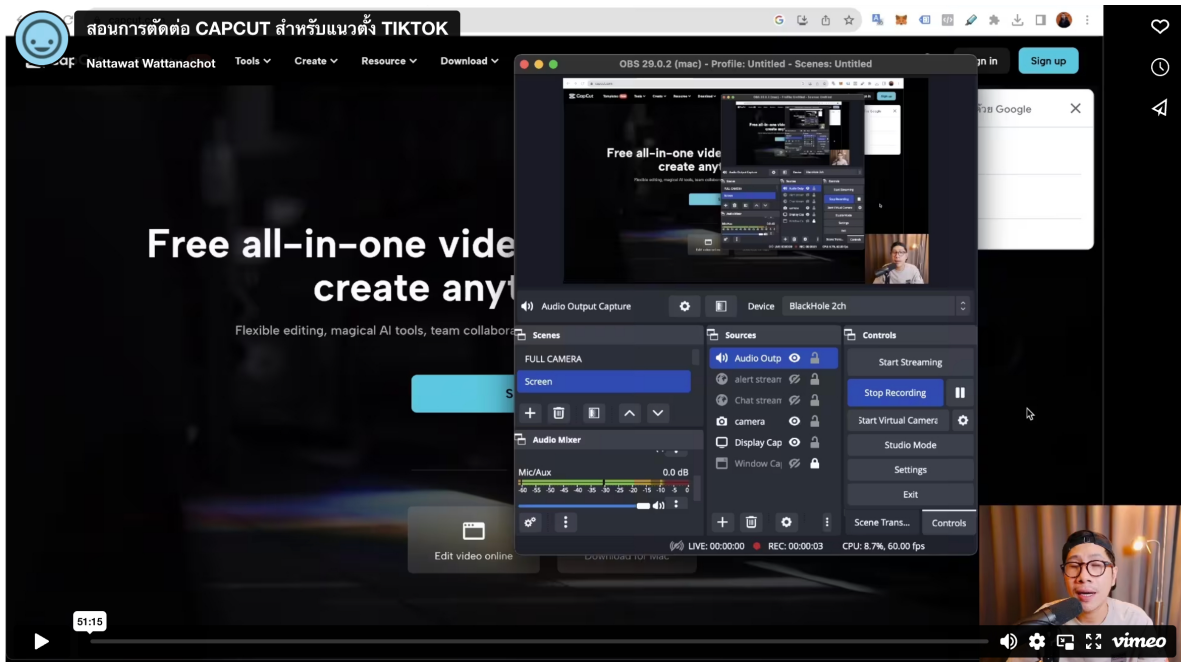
สอนการตัดต่อ CAPCUT สำหรับแนวตั้ง TIKTOK
Nattawat Wattanachot

Tools Create Resource Download

Sign in Sign up

OBS 29.0.2 (mac) - Profile: Untitled - Scenes: Untitled

ด้วย Google

Free all-in-one vide
create anyt

Flexible editing, magical AI tools, team collabora

Edit video online

Download for Mac

Audio Output Capture Device BlackHole 2ch

Scenes
FULL CAMERA
Screen

Sources
Audio Outp
alert stream
Chat stream
camera
Display Cap
Window Ca

Controls
Start Streaming
Stop Recording
Start Virtual Camera
Studio Mode
Settings
Exit

Audio Mixer
Mic/Aux 0.0 dB
-60 -55 -50 -45 -40 -35 -30 -25 -20 -15 -10 -5 0

Scene Trans... Controls

LIVE: 00:00:00 REC: 00:00:03 CPU: 8.7%, 60.00 fps

51:15

vimeo